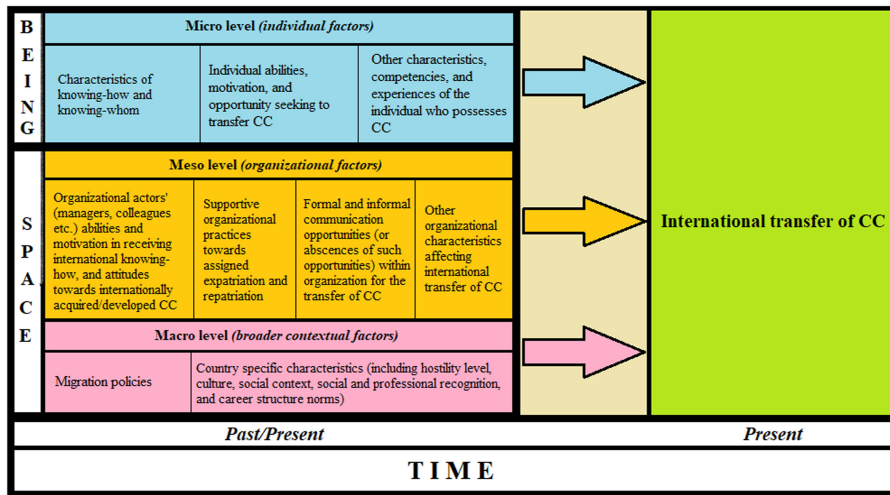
B
E
I
N
G

Micro level (individual factors)

Characteristics of knowing-how and knowing-whom

Individual abilities, motivation, and opportunity seeking to transfer CC

Other characteristics, competencies, and experiences of the individual who possesses CC

S
P
A
C
E

Meso level (organizational factors)

Organizational actors' (managers, colleagues etc.) abilities and motivation in receiving international knowing-how, and attitudes towards internationally acquired/developed CC

Supportive organizational practices towards assigned expatriation and repatriation

Formal and informal communication opportunities (or abscences of such opportunities) within organization for the transfer of CC

Other organizational characteristics affecting international transfer of CC

Macro level (broader contextual factors)

Migration policies

Country specific characteristics (including hostility level, culture, social context, social and professional recognition, and career structure norms)

International transfer of CC

Past/Present

Present

TIME